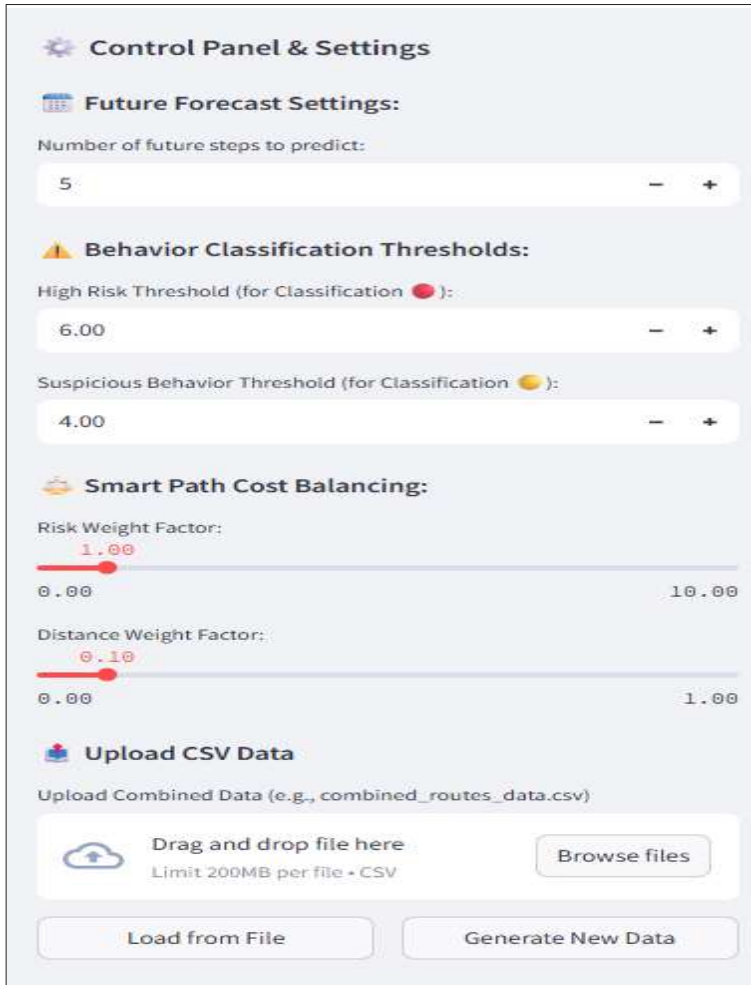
Control Panel & Settings

Future Forecast Settings:

Number of future steps to predict:

5

− +

⚠️ Behavior Classification Thresholds:

High Risk Threshold (for Classification 🔴):

6.00

− +

Suspicious Behavior Threshold (for Classification 🟡):

4.00

− +

Smart Path Cost Balancing:

Risk Weight Factor:

1.00

0.00

10.00

Distance Weight Factor:

0.10

0.00

1.00

Upload CSV Data

Upload Combined Data (e.g., combined_routes_data.csv)

Drag and drop file here

Limit 200MB per file • CSV

Browse files

Load from File

Generate New Data